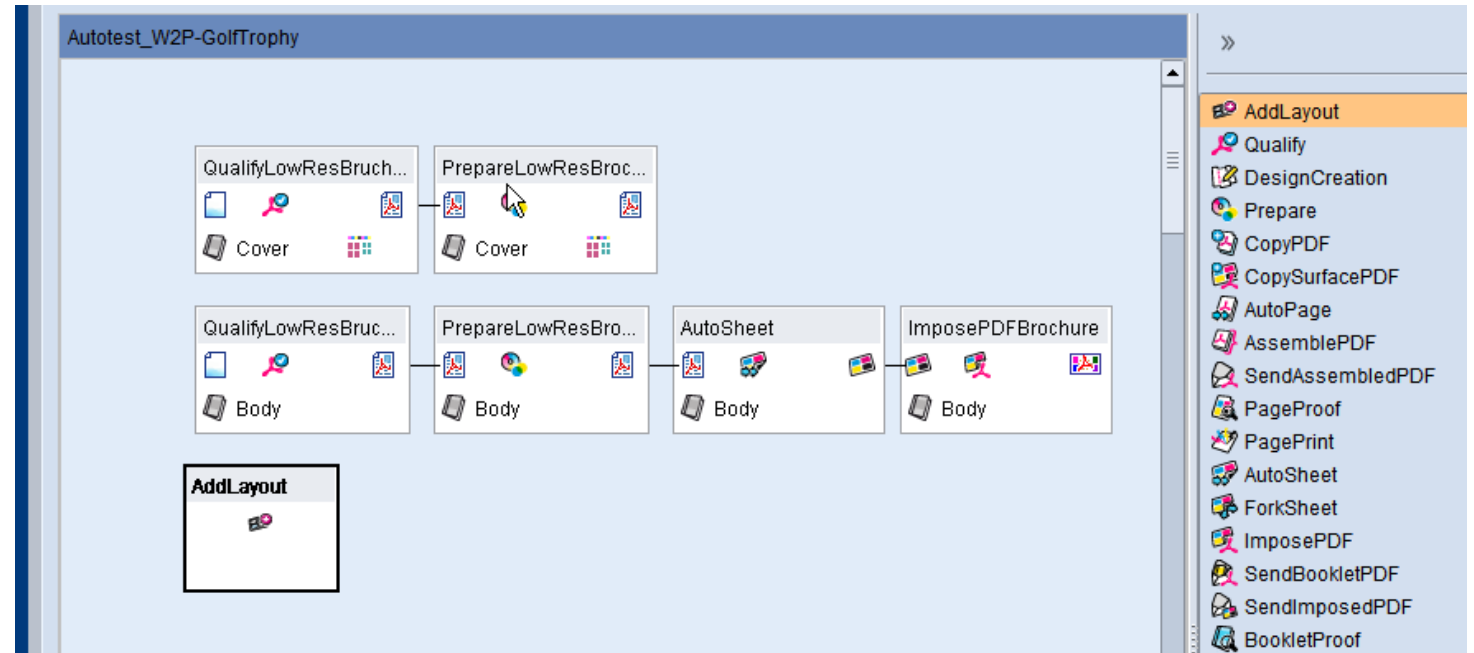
Autotest_W2P-GolfTrophy

QualifyLowResBruch...
Cover

PrepareLowResBroc...
Cover

QualifyLowResBruc...
Body

PrepareLowResBro...
Body

AutoSheet
Body

ImposePDFBrochure
Body

AddLayout

»

AddLayout
Qualify
DesignCreation
Prepare
CopyPDF
CopySurfacePDF
AutoPage
AssemblePDF
SendAssembledPDF
PageProof
PagePrint
AutoSheet
ForkSheet
ImposePDF
SendBookletPDF
SendImposedPDF
BookletProof